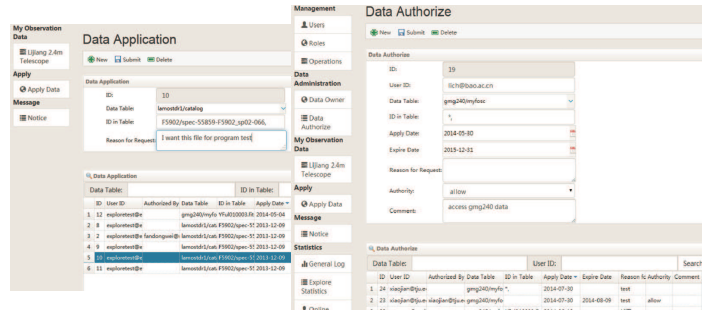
My Observation Data

Lijiang 2.4m Telescope

Apply

Apply Data

Message

Notice

Data Application

New Submit Delete

Data Application

ID: 10

Data Table: lamostdr1/catalog

ID in Table: F5902/spec-55859-F5902_sp02-066.

Reason for Request: I want this file for program test

Data Application

Data Table: ID in Table:

| | ID | User ID | Authorized By | Data Table | ID in Table | Apply Date |
|---|---|---|---|---|---|---|
| 1 | 12 | exploretest@e | | gmg240/myfo | YFul010003.fit | 2014-05-04 |
| 2 | 8 | exploretest@e | | lamostdr1/cat | F5902/spec-5! | 2013-12-09 |
| 3 | 7 | exploretest@e | fendongwei@ | lamostdr1/cat | F5902/spec-5! | 2013-12-09 |
| 4 | 9 | exploretest@e | | lamostdr1/cat | F5902/spec-5! | 2013-12-09 |
| 5 | 10 | exploretest@e | | lamostdr1/cat | F5902/spec-5! | 2013-12-09 |
| 6 | 11 | exploretest@e | | lamostdr1/cat | F5902/spec-5! | 2013-12-09 |

Management

Users

Roles

Operations

Data Administration

Data Owner

Data Authorize

My Observation Data

Lijiang 2.4m Telescope

Apply

Apply Data

Message

Notice

Statistics

General Log

Explore Statistics

Online

Data Authorize

New Submit Delete

Data Authorize

ID: 19

User ID: lich@bao.ac.cn

Data Table: gmg240/myfosc

ID in Table: *,

Apply Date: 2014-05-30

Expire Date 2015-12-31

Reason for Request:

Authority: allow

Comment: access gmg240 data

Data Authorize

Data Table: User ID: Search

| | ID | User ID | Authorized By | Data Table | ID in Table | Apply Date | Expire Date | Reason fo | Authority | Comment |
|---|---|---|---|---|---|---|---|---|---|---|
| 1 | 24 | xiaojian@tju.e | | gmg240/myfo | *, | 2014-07-30 | | test | | |
| 2 | 23 | xiaojian@tju.e | xiaojian@tju.e | gmg240/myfo | | 2014-07-30 | 2014-08-09 | test | allow | |